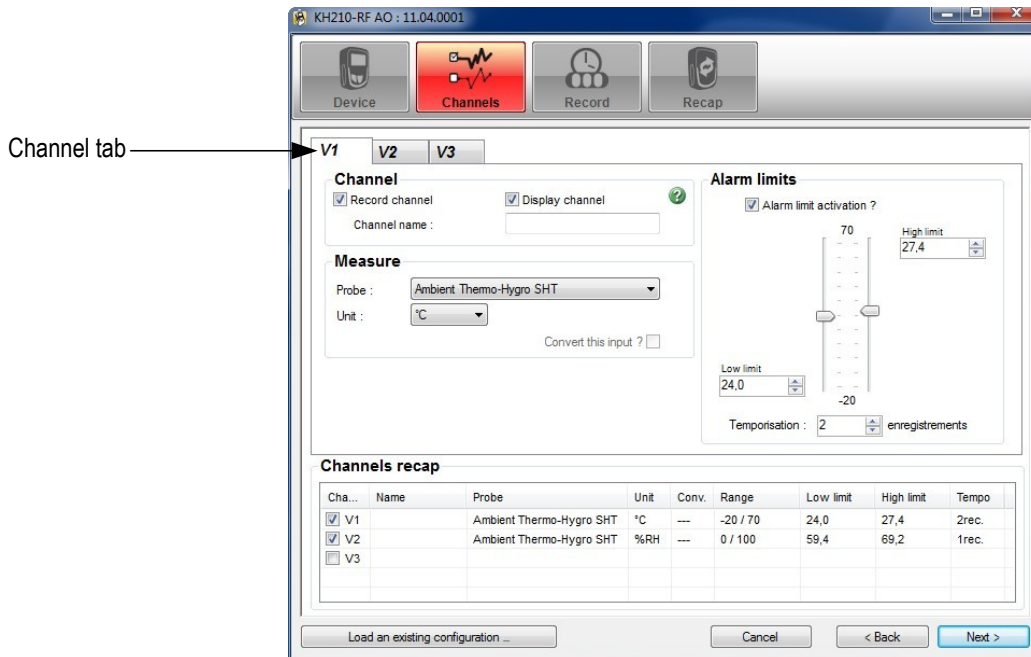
KH210-RF AO : 11.04.0001

Device Channels Record Recap

Channel tab

V1 V2 V3

Channel
Record channel
Display channel
Channel name :

Measure
Probe : Ambient Thermo-Hygro SHT
Unit : °C
Convert this input ?

Alarm limits
Alarm limit activation ?
70
High limit
27,4
Low limit
24,0
-20
Temporisation : 2 enregistrements

Channels recap

| Cha... | Name | Probe | Unit | Conv. | Range | Low limit | High limit | Tempo |
|---|---|---|---|---|---|---|---|---|
| V1 | | Ambient Thermo-Hygro SHT | °C | --- | -20 / 70 | 24,0 | 27,4 | 2rec. |
| V2 | | Ambient Thermo-Hygro SHT | %RH | --- | 0 / 100 | 59,4 | 69,2 | 1rec. |
| V3 | | | | | | | | |

Load an existing configuration ...
Cancel
< Back
Next >